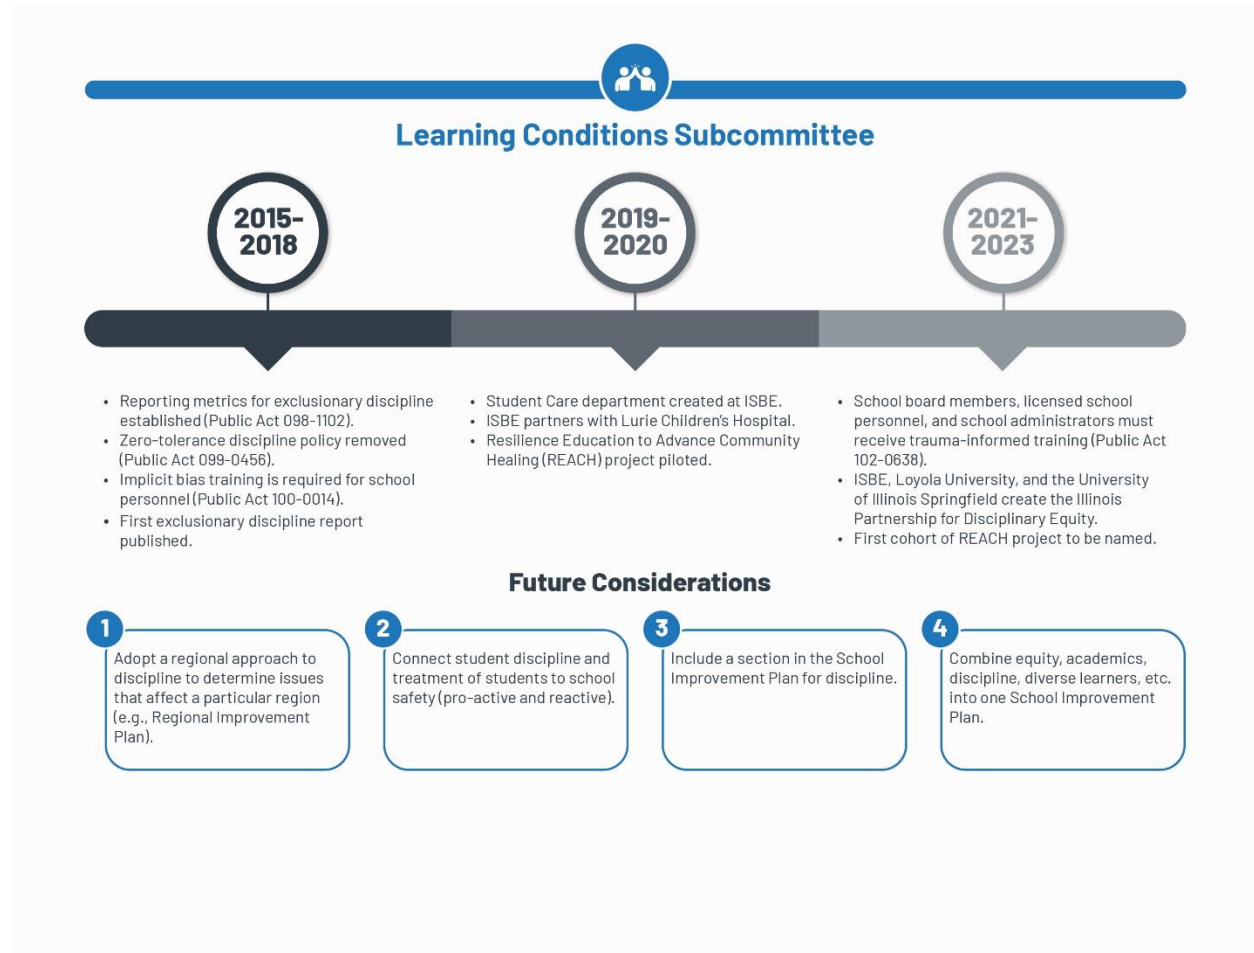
Learning Conditions Subcommittee

2015-2018

2019-2020

2021-2023

- Reporting metrics for exclusionary discipline established (Public Act 098-1102).
- Zero-tolerance discipline policy removed (Public Act 099-0456).
- Implicit bias training is required for school personnel (Public Act 100-0014).
- First exclusionary discipline report published.

- Student Care department created at ISBE.
- ISBE partners with Lurie Children's Hospital.
- Resilience Education to Advance Community Healing (REACH) project piloted.

- School board members, licensed school personnel, and school administrators must receive trauma-informed training (Public Act 102-0638).
- ISBE, Loyola University, and the University of Illinois Springfield create the Illinois Partnership for Disciplinary Equity.
- First cohort of REACH project to be named.

Future Considerations

1
Adopt a regional approach to discipline to determine issues that affect a particular region (e.g., Regional Improvement Plan).

2
Connect student discipline and treatment of students to school safety (pro-active and reactive).

3
Include a section in the School Improvement Plan for discipline.

4
Combine equity, academics, discipline, diverse learners, etc. into one School Improvement Plan.